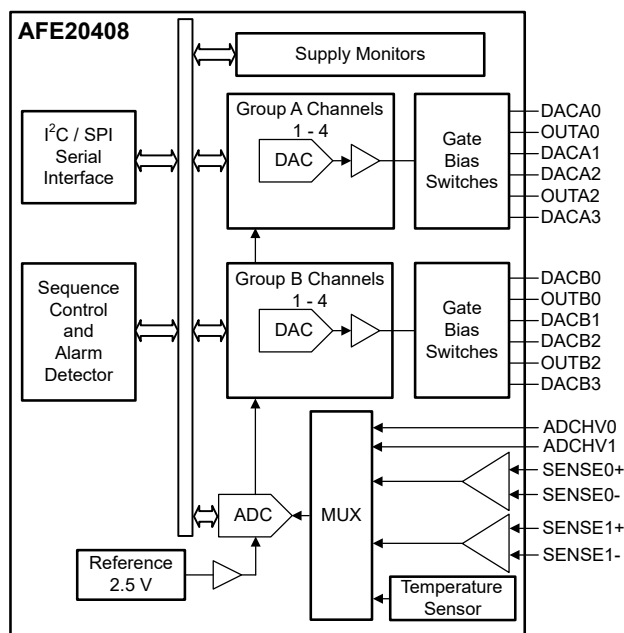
AFE20408

Supply Monitors

$I^2C$ / SPI Serial Interface

Group A Channels 1 - 4

DAC

Gate Bias Switches

DACA0
OUTA0
DACA1
DACA2
OUTA2
DACA3

Sequence Control and Alarm Detector

Group B Channels 1 - 4

DAC

Gate Bias Switches

DACB0
OUTB0
DACB1
DACB2
OUTB2
DACB3

ADCHV0
ADCHV1
SENSE0+
SENSE0-

ADC

MUX

SENSE1+
SENSE1-

Reference 2.5 V

Temperature Sensor